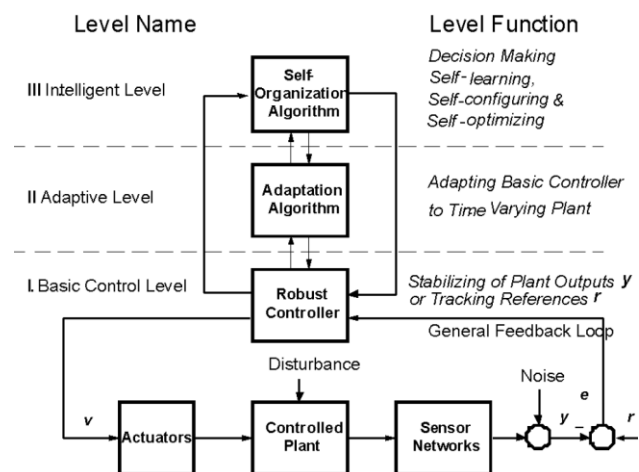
Level Name

Level Function

III Intelligent Level

Self-Organization Algorithm

Decision Making
Self-learning,
Self-configuring &
Self-optimizing

II Adaptive Level

Adaptation Algorithm

Adapting Basic Controller
to Time Varying Plant

I. Basic Control Level

Robust Controller

Stabilizing of Plant Outputs y
or Tracking References r

General Feedback Loop

Disturbance

Noise

e

v

Actuators

Controlled Plant

Sensor Networks

y

r